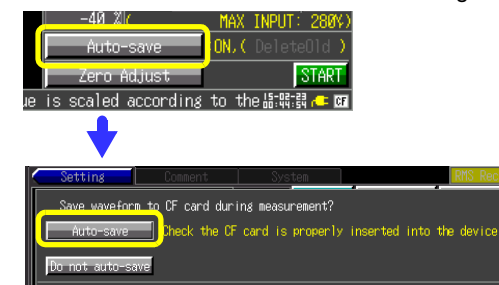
-40 %

MAX INPUT: 280V

Auto-save

ON,( DeleteOld )

Zero Adjust

START

ue is scaled according to the 15-02-23 00:44:54 CF

Setting

Comment

System

RMS Rec

Save waveform to CF card during measurement?

Auto-save

Check the CF card is properly inserted into the device.

Do not auto-save